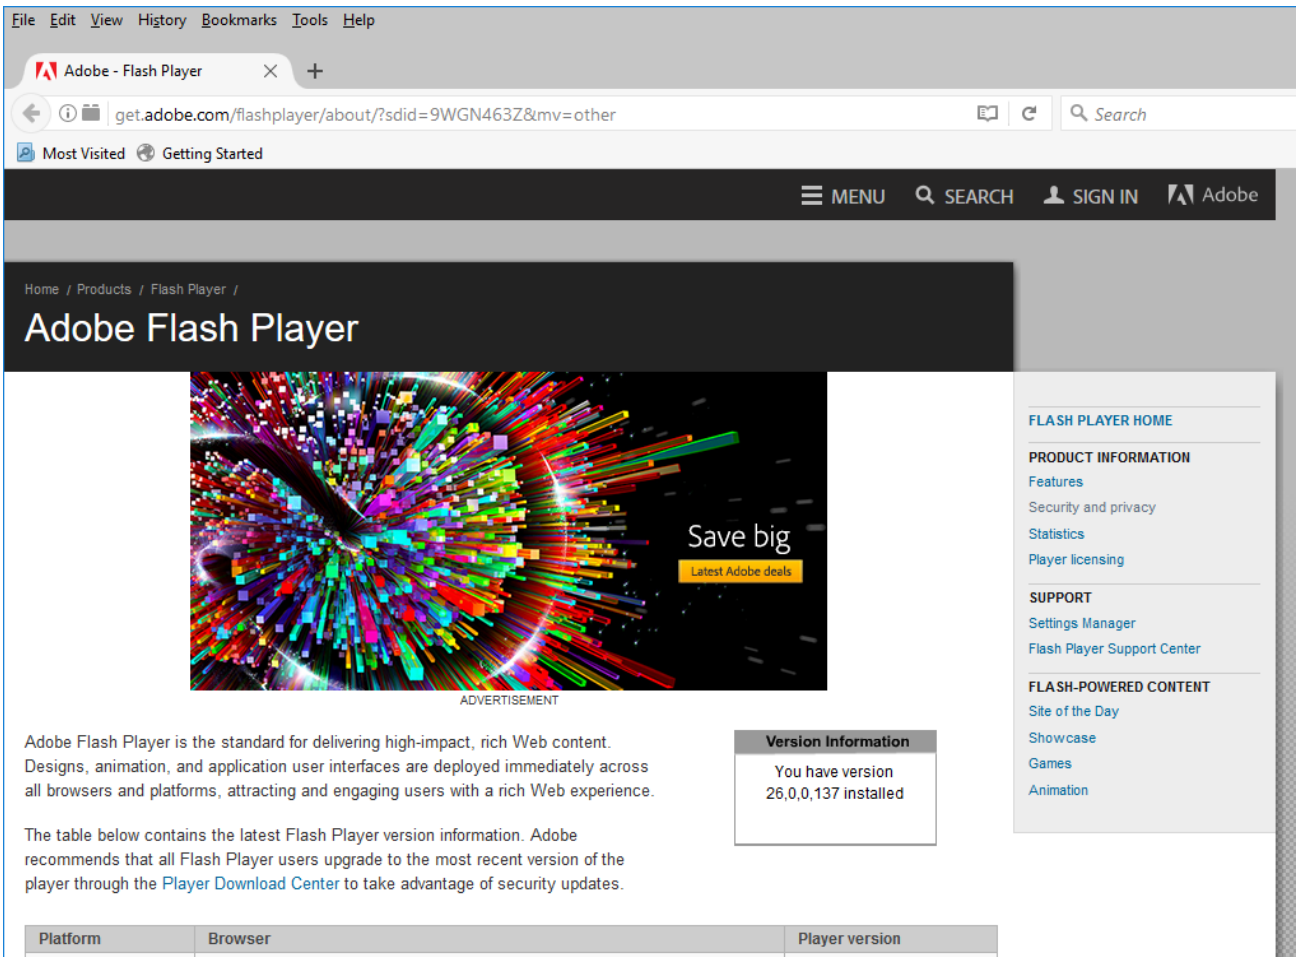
File Edit View History Bookmarks Tools Help

Adobe - Flash Player

get.adobe.com/flashplayer/about/?sdid=9WGN463Z&mv=other

Search

Most Visited Getting Started

MENU SEARCH SIGN IN Adobe

Home / Products / Flash Player /

Adobe Flash Player

Save big

Latest Adobe deals

ADVERTISEMENT

Adobe Flash Player is the standard for delivering high-impact, rich Web content. Designs, animation, and application user interfaces are deployed immediately across all browsers and platforms, attracting and engaging users with a rich Web experience.

The table below contains the latest Flash Player version information. Adobe recommends that all Flash Player users upgrade to the most recent version of the player through the Player Download Center to take advantage of security updates.

Version Information

You have version 26,0,0,137 installed

| Platform | Browser | Player version |
|---|---|---|

FLASH PLAYER HOME

PRODUCT INFORMATION
Features
Security and privacy
Statistics
Player licensing

SUPPORT
Settings Manager
Flash Player Support Center

FLASH-POWERED CONTENT
Site of the Day
Showcase
Games
Animation